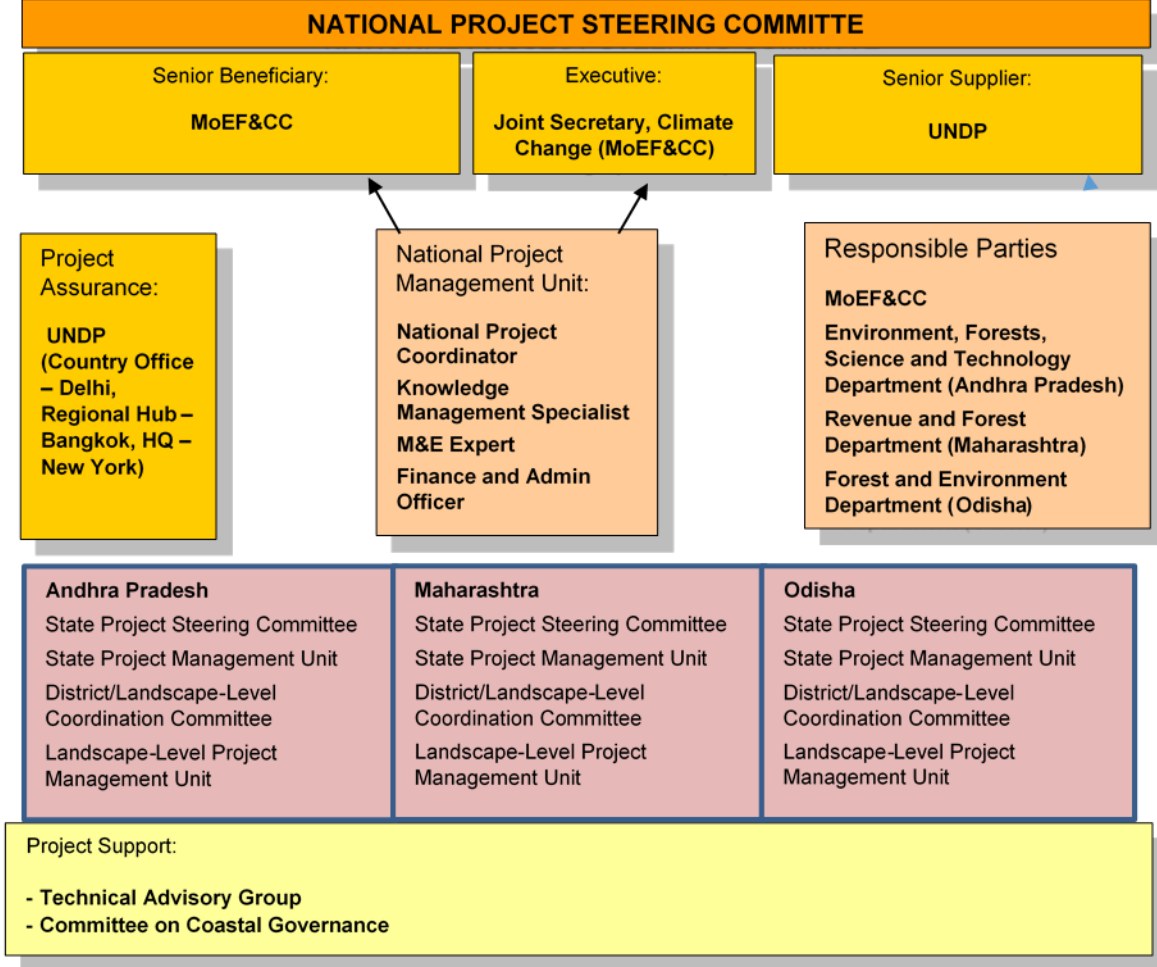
NATIONAL PROJECT STEERING COMMITTE

Senior Beneficiary:

MoEF&CC

Executive:

Joint Secretary, Climate Change (MoEF&CC)

Senior Supplier:

UNDP

Project Assurance:

UNDP (Country Office – Delhi, Regional Hub – Bangkok, HQ – New York)

National Project Management Unit:

National Project Coordinator

Knowledge Management Specialist

M&E Expert

Finance and Admin Officer

Responsible Parties

MoEF&CC

Environment, Forests, Science and Technology Department (Andhra Pradesh)

Revenue and Forest Department (Maharashtra)

Forest and Environment Department (Odisha)

Andhra Pradesh

State Project Steering Committee

State Project Management Unit

District/Landscape-Level Coordination Committee

Landscape-Level Project Management Unit

Maharashtra

State Project Steering Committee

State Project Management Unit

District/Landscape-Level Coordination Committee

Landscape-Level Project Management Unit

Odisha

State Project Steering Committee

State Project Management Unit

District/Landscape-Level Coordination Committee

Landscape-Level Project Management Unit

Project Support:

- Technical Advisory Group
- Committee on Coastal Governance